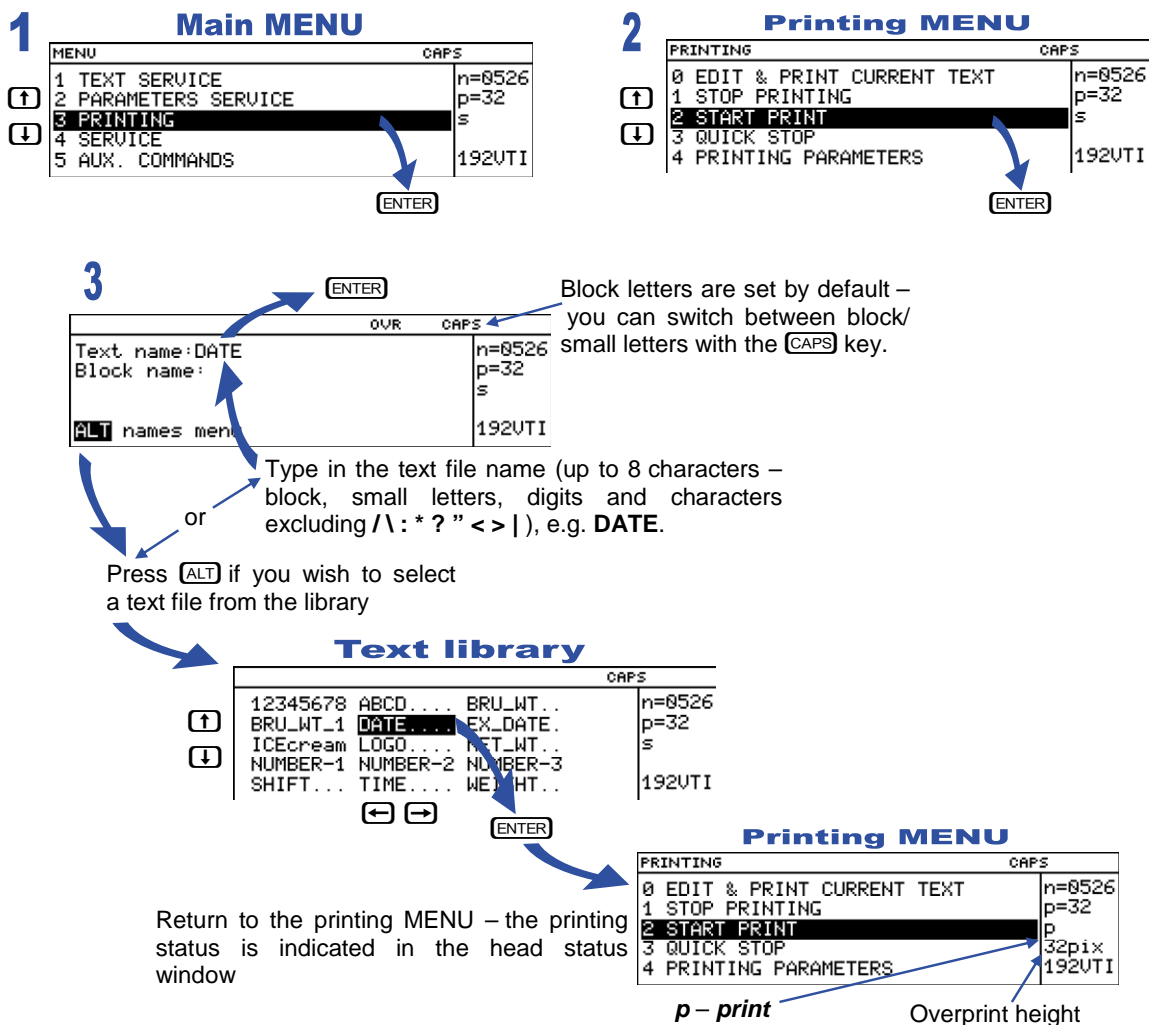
1 Main MENU

| MENU | CAPS |
|---|---|
| 1 TEXT SERVICE | n=0526 |
| 2 PARAMETERS SERVICE | p=32 |
| 3 PRINTING | s |
| 4 SERVICE | |
| 5 AUX. COMMANDS | 192VTI |

ENTER

2 Printing MENU

| PRINTING | CAPS |
|---|---|
| 0 EDIT & PRINT CURRENT TEXT | n=0526 |
| 1 STOP PRINTING | p=32 |
| 2 START PRINT | s |
| 3 QUICK STOP | |
| 4 PRINTING PARAMETERS | 192VTI |

ENTER

3

ENTER

OVR CAPS

Text name:DATE
Block name:

ALT names menu

n=0526
p=32
s

192VTI

Block letters are set by default – you can switch between block/ small letters with the CAPS key.

Type in the text file name (up to 8 characters – block, small letters, digits and characters excluding **/ \ : * ? " < > |** ), e.g. **DATE**.

or

Press ALT if you wish to select a text file from the library

Text library

CAPS

| | | | |
|---|---|---|---|
| 12345678 | ABCD.... | BRU_WT.. | n=0526 |
| BRU_WT_1 | DATE.... | EX_DATE. | p=32 |
| ICEcream | LOGO.... | NET_WT.. | s |
| NUMBER-1 | NUMBER-2 | NUMBER-3 | |
| SHIFT... | TIME.... | WEIGHT.. | 192VTI |

ENTER

Printing MENU

| PRINTING | CAPS |
|---|---|
| 0 EDIT & PRINT CURRENT TEXT | n=0526 |
| 1 STOP PRINTING | p=32 |
| 2 START PRINT | p |
| 3 QUICK STOP | 32pix |
| 4 PRINTING PARAMETERS | 192VTI |

Return to the printing MENU – the printing status is indicated in the head status window

*p – print*

Overprint height